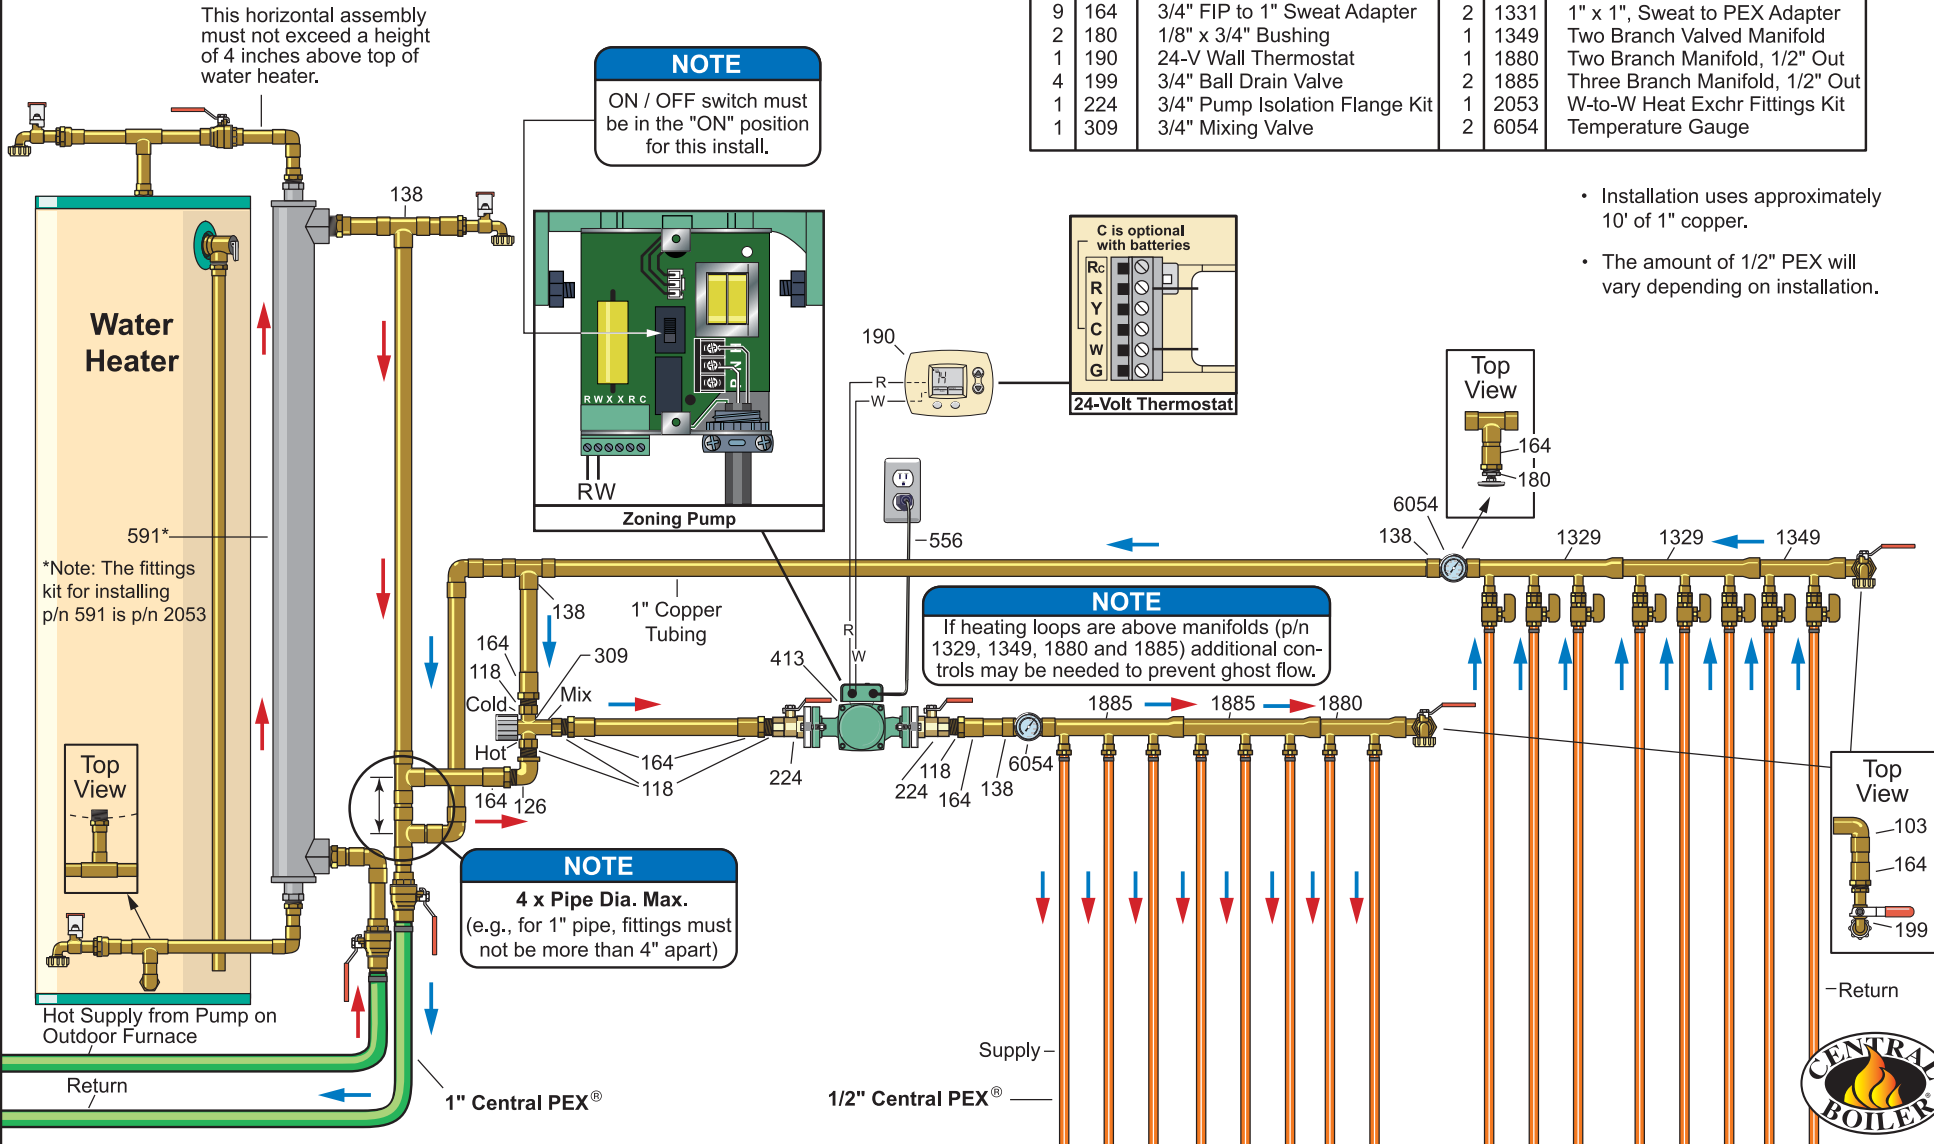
This horizontal assembly must not exceed a height of 4 inches above top of water heater.

NOTE
ON / OFF switch must be in the "ON" position for this install.

| 9 | 164 | 3/4" FIP to 1" Sweat Adapter | 2 | 1331 | 1" x 1", Sweat to PEX Adapter |
|---|---|---|---|---|---|
| 2 | 180 | 1/8" x 3/4" Bushing | 1 | 1349 | Two Branch Valved Manifold |
| 1 | 190 | 24-V Wall Thermostat | 1 | 1880 | Two Branch Manifold, 1/2" Out |
| 4 | 199 | 3/4" Ball Drain Valve | 2 | 1885 | Three Branch Manifold, 1/2" Out |
| 1 | 224 | 3/4" Pump Isolation Flange Kit | 1 | 2053 | W-to-W Heat Exchr Fittings Kit |
| 1 | 309 | 3/4" Mixing Valve | 2 | 6054 | Temperature Gauge |

• Installation uses approximately 10' of 1" copper.

• The amount of 1/2" PEX will vary depending on installation.

Water Heater

138

RWXXRC

RW

Zoning Pump

C is optional with batteries
Rc
R
Y
C
W
G
24-Volt Thermostat

190
R
W

Top View
164
180

6054
138
1329
1329
1349

591*
*Note: The fittings kit for installing p/n 591 is p/n 2053

556

138
1" Copper Tubing
164
118
309
Cold
Mix
Hot
413
R
W

NOTE
If heating loops are above manifolds (p/n 1329, 1349, 1880 and 1885) additional controls may be needed to prevent ghost flow.

1885
1885
1880

164
118
224
118
224
164
138
6054
164
126

Top View
103
164
199

Top View

NOTE
4 x Pipe Dia. Max.
(e.g., for 1" pipe, fittings must not be more than 4" apart)

Hot Supply from Pump on Outdoor Furnace

Return

1" Central PEX®

Supply

1/2" Central PEX®

Return

CENTRAL BOILER